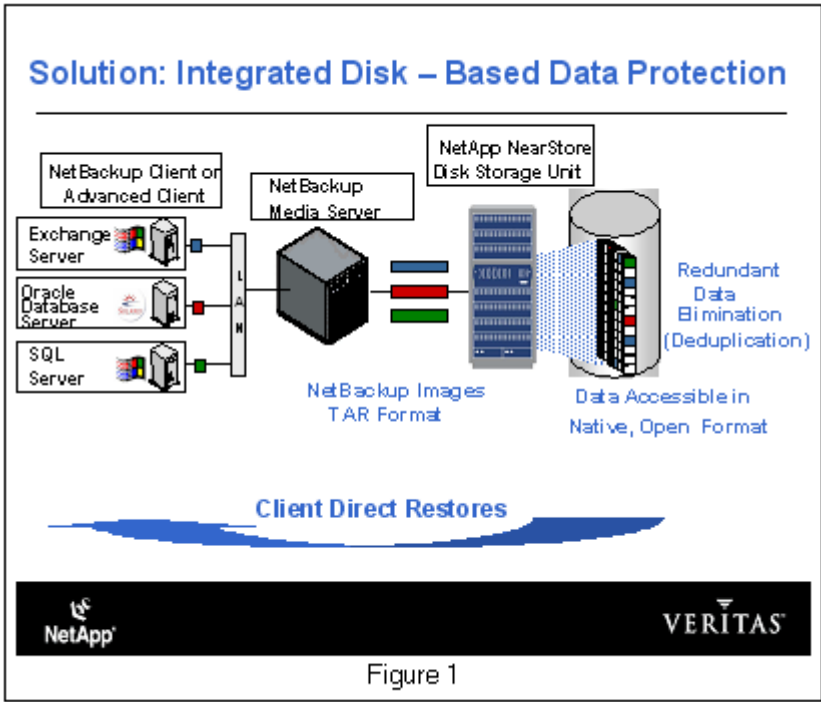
Solution: Integrated Disk – Based Data Protection

NetBackup Client or Advanced Client

NetBackup Media Server

NetApp NearStore Disk Storage Unit

Exchange Server

Oracle Database Server

SQL Server

L A N

Redundant Data Elimination (Deduplication)

NetBackup Images TAR Format

Data Accessible in Native, Open Format

Client Direct Restores

NetApp

VERITAS

Figure 1